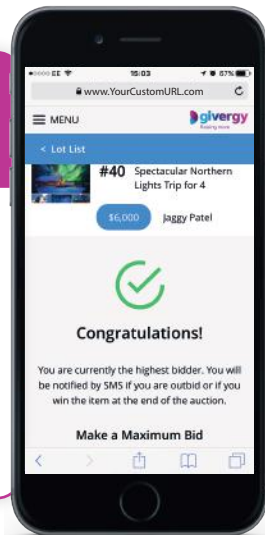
●●●○○ EE 15:03 67%

www.YourCustomURL.com

MENU

givergy
Raising more

< Lot List

#40 Spectacular Northern Lights Trip for 4

$6,000 Jaggy Patel

Congratulations!

You are currently the highest bidder. You will be notified by SMS if you are outbid or if you win the item at the end of the auction.

Make a Maximum Bid